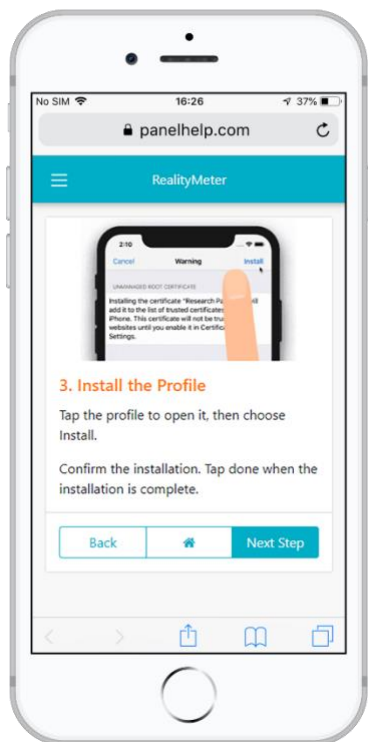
No SIM 16:26 37%

panelhelp.com

RealityMeter

2:10

Cancel Warning Install

UNMANAGED ROOT CERTIFICATE

Installing the certificate "Research Pa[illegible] will add it to the list of trusted certificates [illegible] iPhone. This certificate will not be tru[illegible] websites until you enable it in Certific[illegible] Settings.

3. Install the Profile

Tap the profile to open it, then choose Install.

Confirm the installation. Tap done when the installation is complete.

Back

Next Step